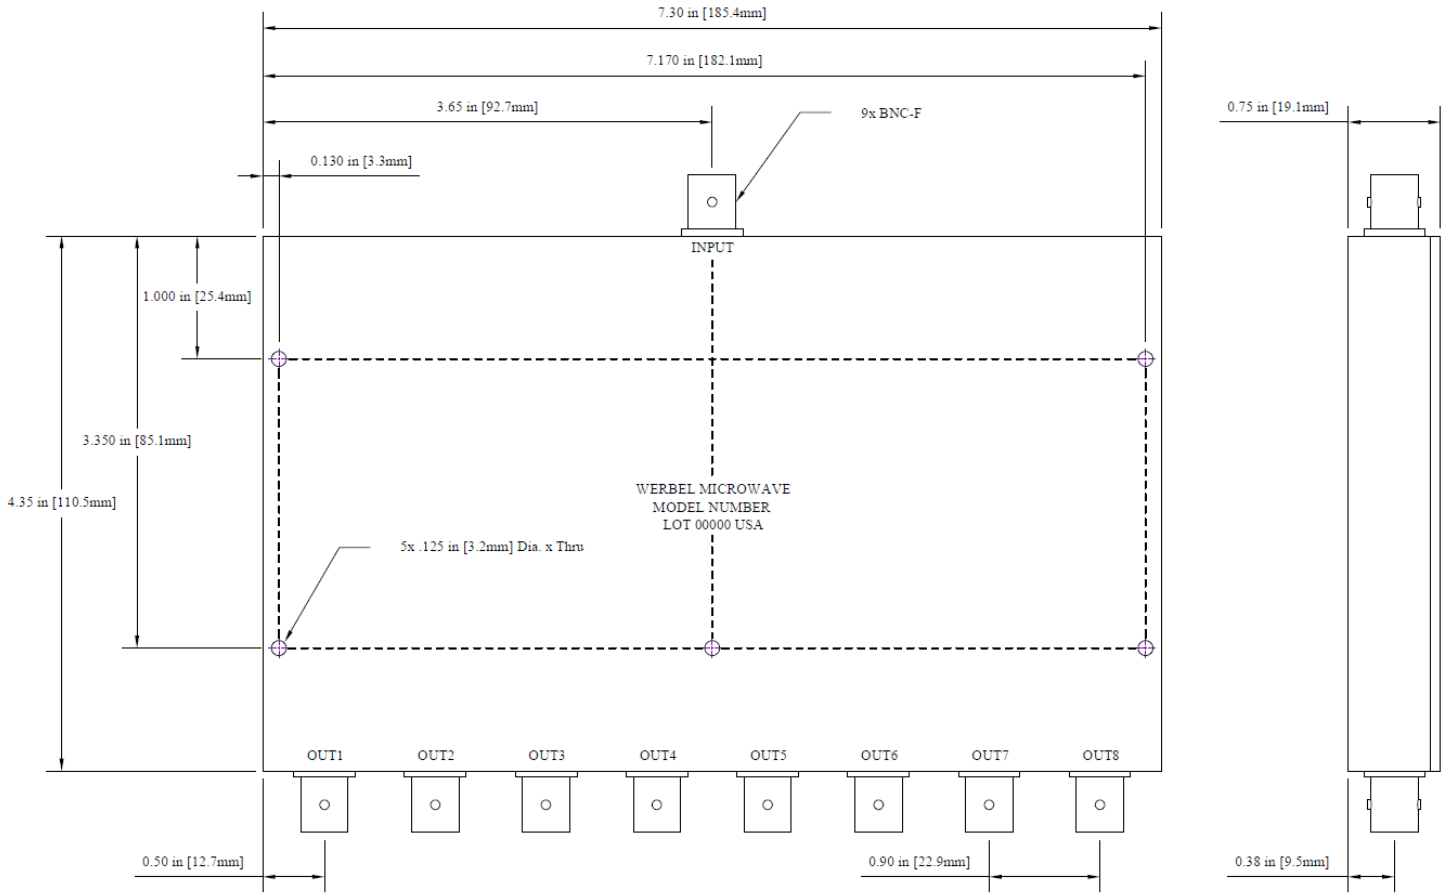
7.30 in [185.4mm]

7.170 in [182.1mm]

3.65 in [92.7mm]

9x BNC-F

0.75 in [19.1mm]

0.130 in [3.3mm]

INPUT

1.000 in [25.4mm]

3.350 in [85.1mm]

4.35 in [110.5mm]

WERBEL MICROWAVE
MODEL NUMBER
LOT 00000 USA

5x .125 in [3.2mm] Dia. x Thru

OUT1 OUT2 OUT3 OUT4 OUT5 OUT6 OUT7 OUT8

0.50 in [12.7mm]

0.90 in [22.9mm]

0.38 in [9.5mm]